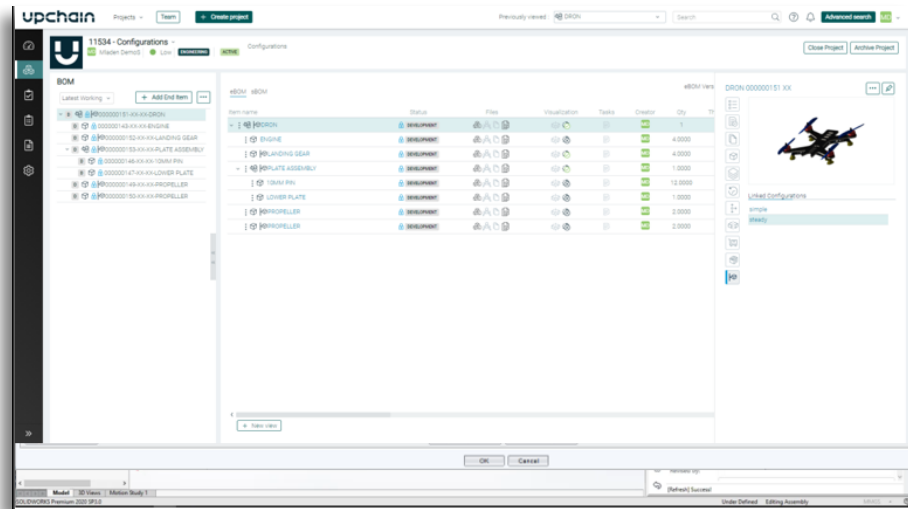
upchain Projects Team + Create project Previously viewed: DRON Search Advanced search MC

11534 - Configurations
MD Mladen Demo3 Low ENGINEERING ACTIVE Configurations
Close Project Archive Project

BOM
Latest Working + Add End Item
000000151-XX-XX-DRON
000000143-XX-XX-ENGINE
000000152-XX-XX-LANDING GEAR
000000153-XX-XX-PLATE ASSEMBLY
000000146-XX-XX-10MM PIN
000000147-XX-XX-LOWER PLATE
000000149-XX-XX-PROPELLER
000000150-XX-XX-PROPELLER

eBOM sBOM eBOM Vers

| Item name | Status | Files | Visualization | Tasks | Creator | Qty |
|---|---|---|---|---|---|---|
| DRON | DEVELOPMENT | | | | MD | 1 |
| ENGINE | DEVELOPMENT | | | | MD | 4.0000 |
| LANDING GEAR | DEVELOPMENT | | | | MD | 4.0000 |
| PLATE ASSEMBLY | DEVELOPMENT | | | | MD | 1.0000 |
| 10MM PIN | DEVELOPMENT | | | | MD | 12.0000 |
| LOWER PLATE | DEVELOPMENT | | | | MD | 1.0000 |
| PROPELLER | DEVELOPMENT | | | | MD | 2.0000 |
| PROPELLER | DEVELOPMENT | | | | MD | 2.0000 |

+ New view

DRON-000000151-XX
Linked Configurations
simple
steady

OK Cancel
[Refresh] Success!
Model 3D Views Motion Study 1
SOLIDWORKS Premium 2020 SP3.0
Under Defined Editing Assembly MMGS